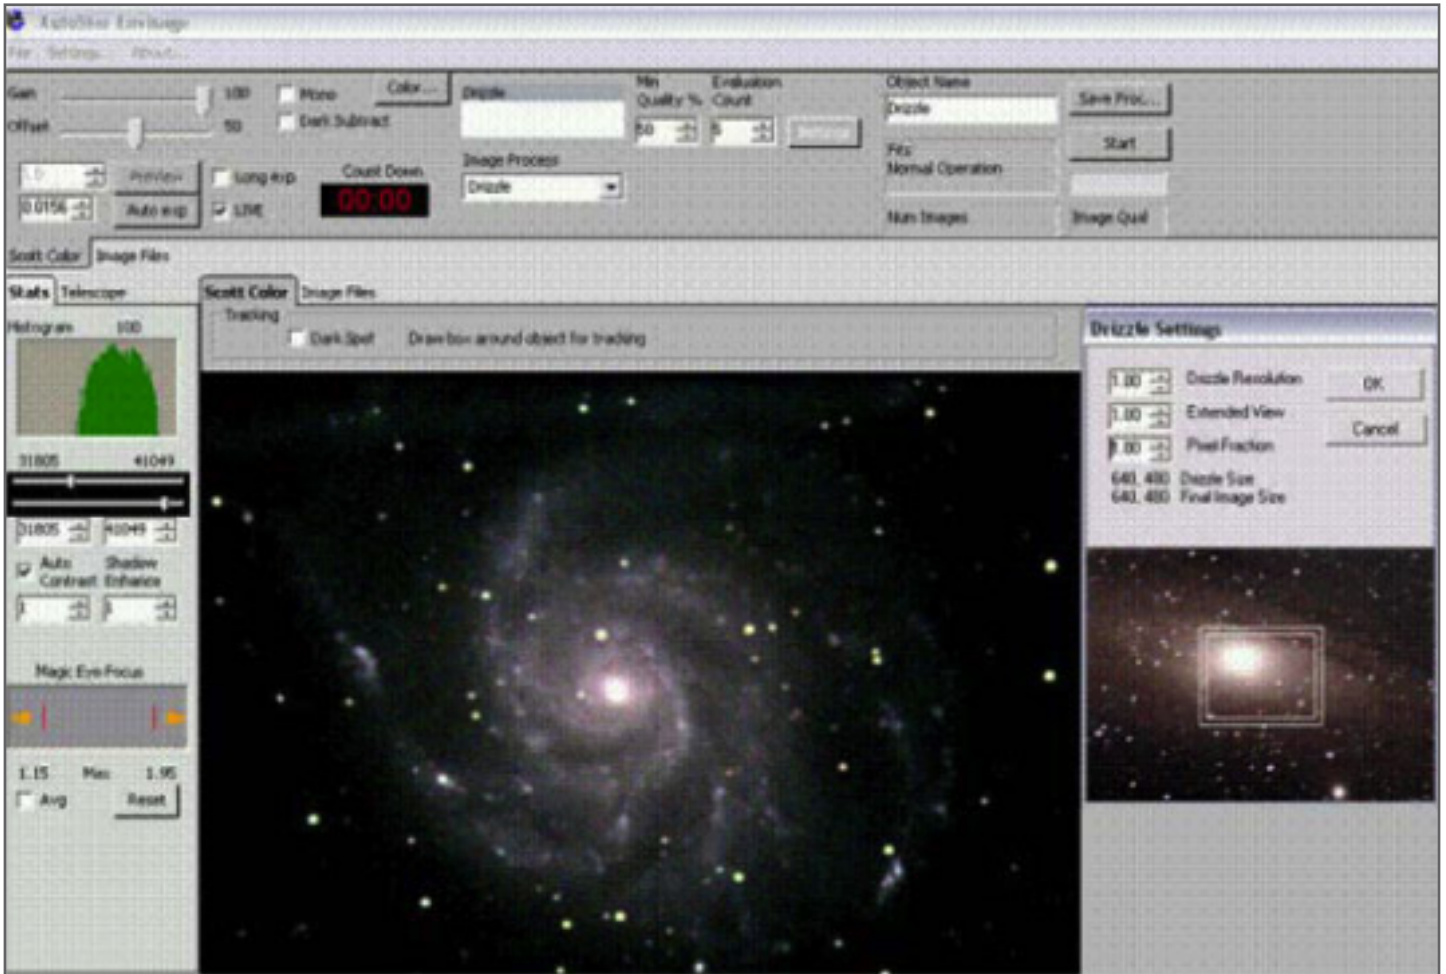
KatoStar Envisage

File Settings About

Gain 100
Offset 50
Mono
Dark Subtract
Color...
Drizzle
Min Quality % 50
Evaluation Count
Object Name
Drizzle
Save Proc...
Start
Preview
Auto exp
0.0156
Long exp
LIVE
Count Down
00:00
Image Process
Drizzle
Fits
Normal Operation
Num Images
Image Qual

Scott Color
Image Files

Stats
Telescope

Histogram 100
31805 41049
31805 41049
Auto Contrast
Shadow Enhance
1
1
Magic Eye Focus
1.15 Max 1.95
Avg
Reset

Scott Color
Image Files
Tracking
Dark Spot
Draw box around object for tracking

Drizzle Settings
1.00 Drizzle Resolution
1.00 Extended View
1.00 Pixel Fraction
640, 480 Drizzle Size
640, 480 Final Image Size
OK
Cancel